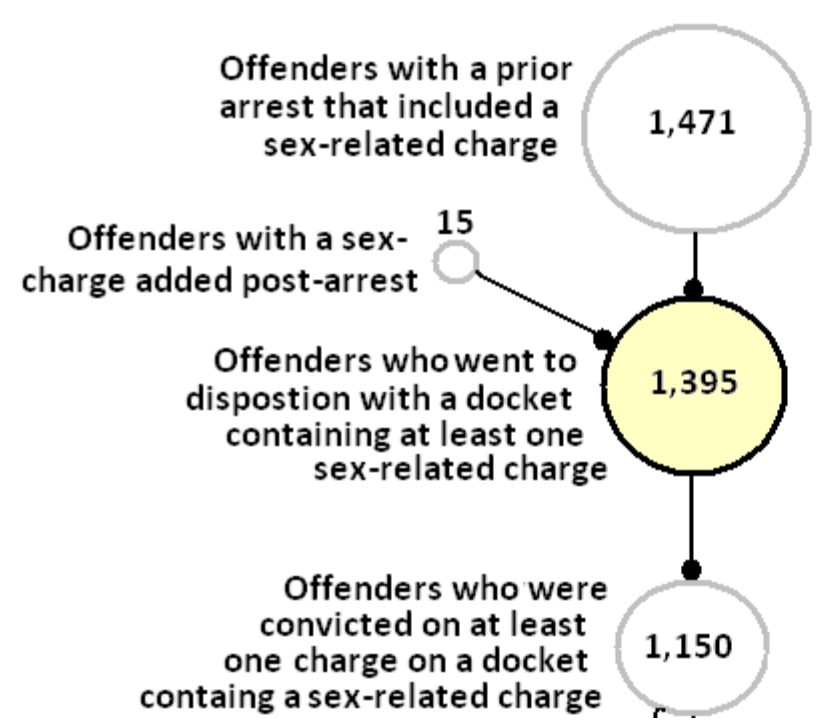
Offenders with a prior arrest that included a sex-related charge

1,471

15

Offenders with a sex-charge added post-arrest

Offenders who went to dispostion with a docket containing at least one sex-related charge

1,395

Offenders who were convicted on at least one charge on a docket containg a sex-related charge

1,150